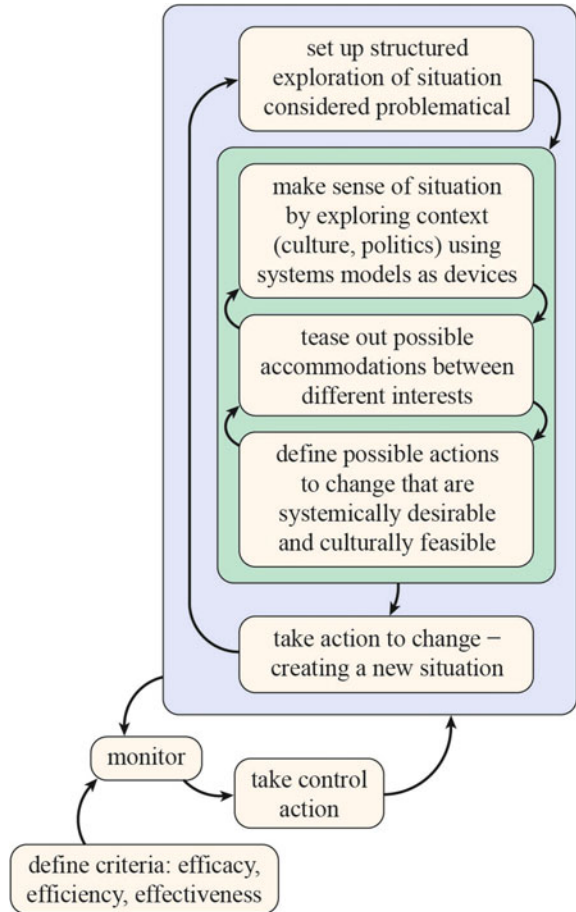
set up structured exploration of situation considered problematical

make sense of situation by exploring context (culture, politics) using systems models as devices

tease out possible accommodations between different interests

define possible actions to change that are systemically desirable and culturally feasible

take action to change – creating a new situation

monitor

take control action

define criteria: efficacy, efficiency, effectiveness